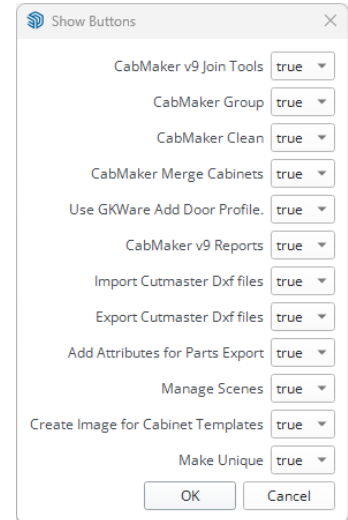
Show Buttons

CabMaker v9 Join Tools true
CabMaker Group true
CabMaker Clean true
CabMaker Merge Cabinets true
Use GKWare Add Door Profile. true
CabMaker v9 Reports true
Import Cutmaster Dxf files true
Export Cutmaster Dxf files true
Add Attributes for Parts Export true
Manage Scenes true
Create Image for Cabinet Templates true
Make Unique true

OK Cancel